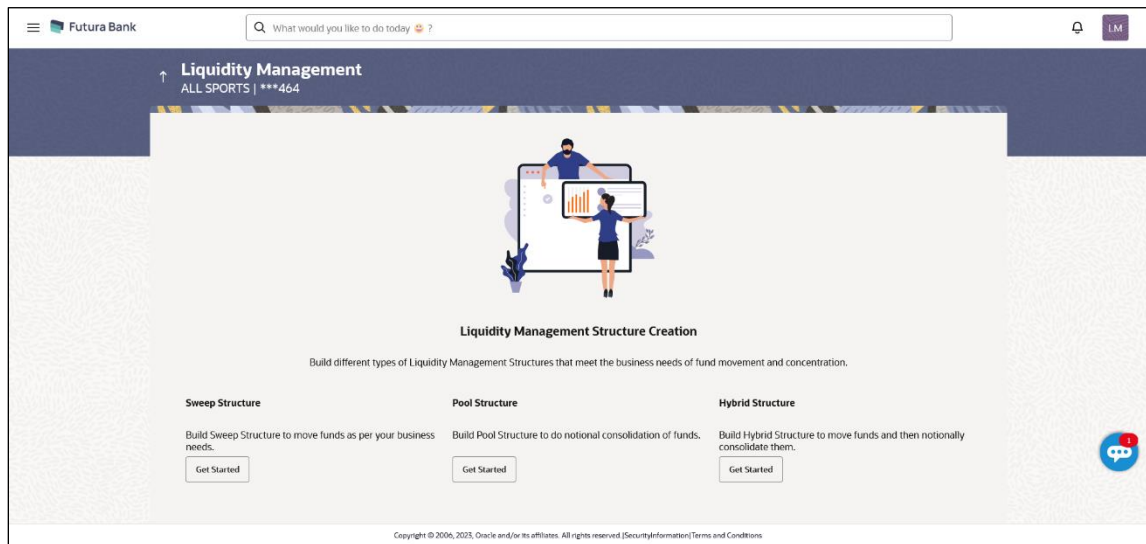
Futura Bank

What would you like to do today ?

LM

Liquidity Management
ALL SPORTS | ***464

Liquidity Management Structure Creation

Build different types of Liquidity Management Structures that meet the business needs of fund movement and concentration.

Sweep Structure

Build Sweep Structure to move funds as per your business needs.

Get Started

Pool Structure

Build Pool Structure to do notional consolidation of funds.

Get Started

Hybrid Structure

Build Hybrid Structure to move funds and then notionally consolidate them.

Get Started

1

Copyright © 2006, 2023, Oracle and/or its affiliates. All rights reserved.|SecurityInformation|Terms and Conditions